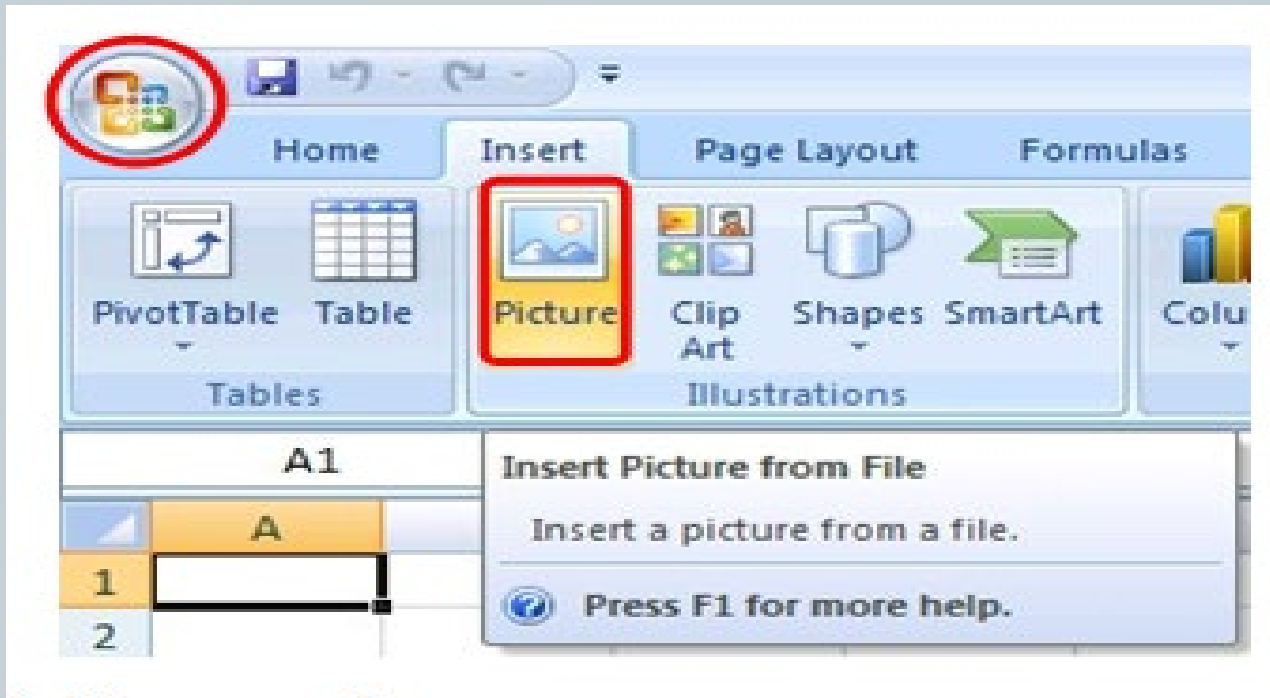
Home Insert Page Layout Formulas

PivotTable Table
Tables

Picture Clip Art Shapes SmartArt
Illustrations

Colu

A1

Insert Picture from File
Insert a picture from a file.
Press F1 for more help.

A
1
2